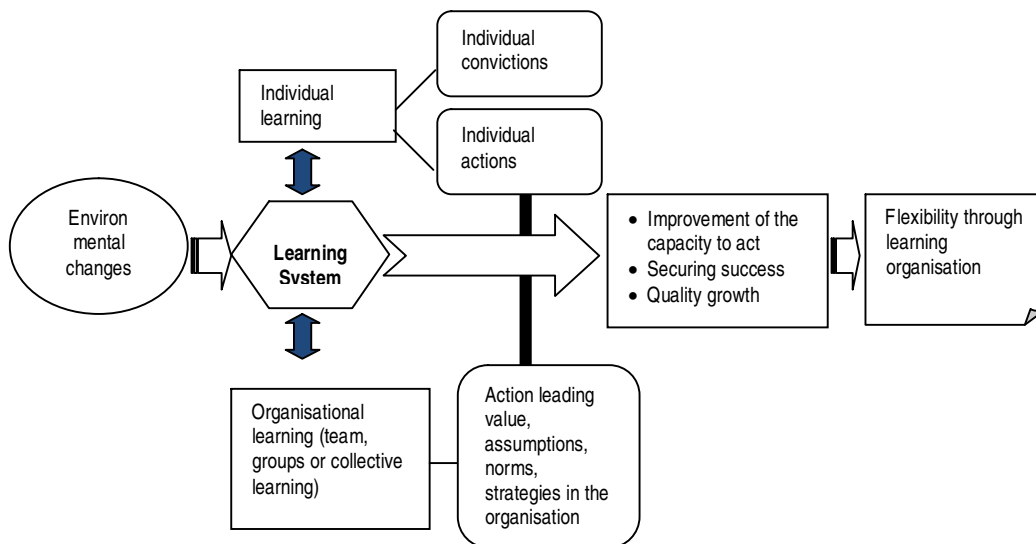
Individual convictions

Individual learning

Individual actions

Environ mental changes

Learning System

- Improvement of the capacity to act
- Securing success
- Quality growth

Flexibility through learning organisation

Organisational learning (team, groups or collective learning)

Action leading value, assumptions, norms, strategies in the organisation